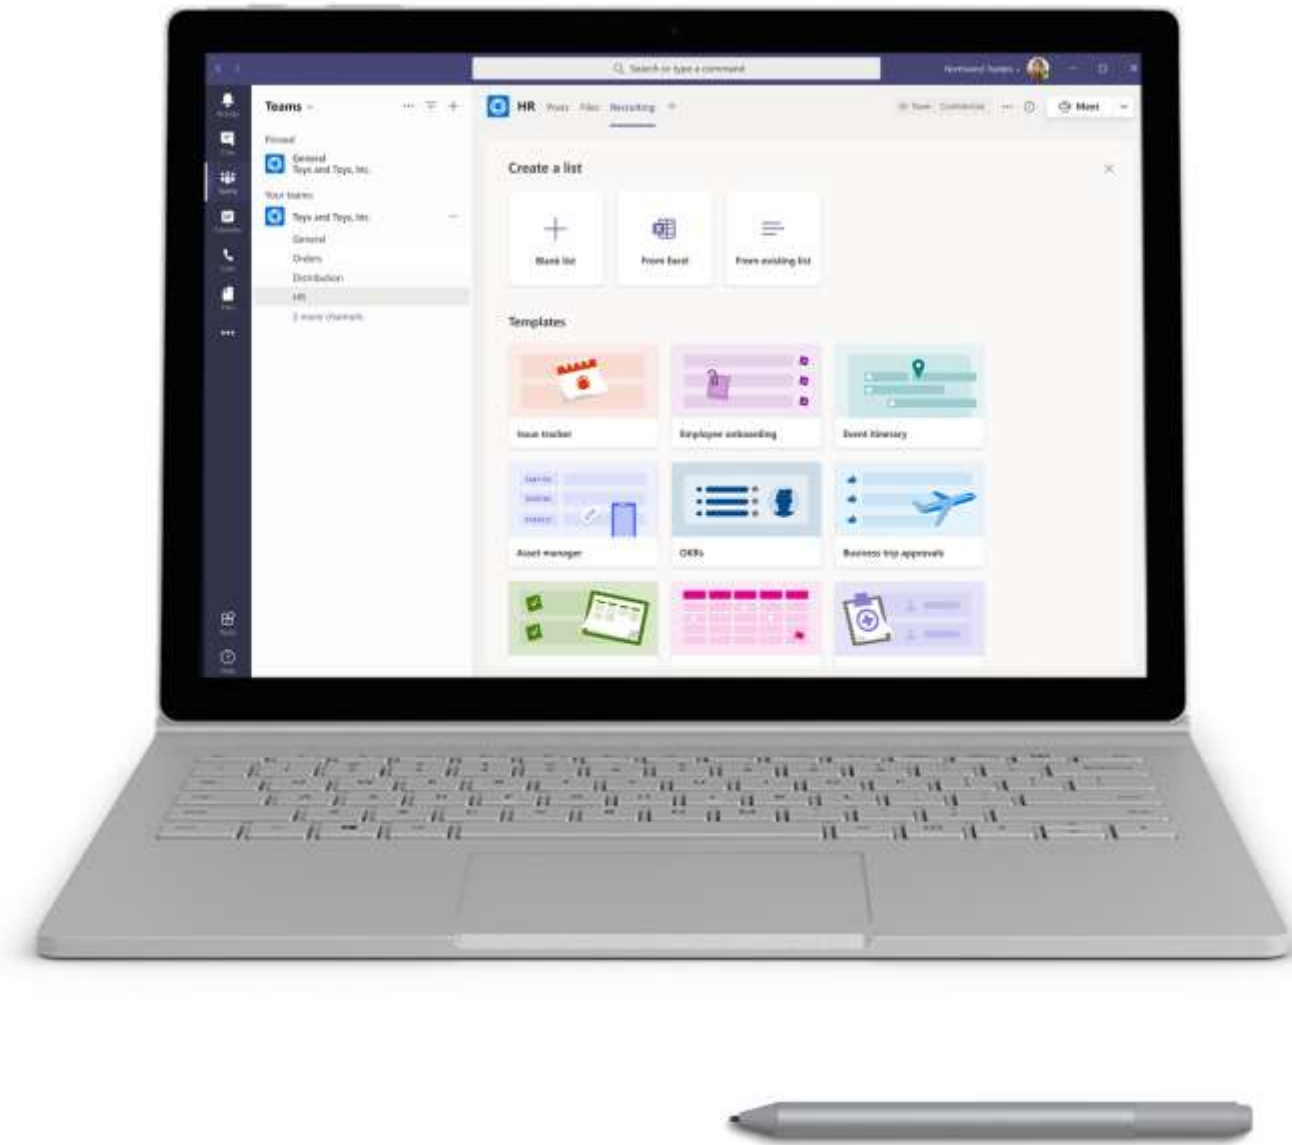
Search or type a command

Northwind Traders

Teams

Pinned

General
Toys and Toys, Inc.

Your teams

Toys and Toys, Inc.

General

Orders

Distribution

HR

2 more channels

HR Posts Files Recruiting +

Meet

Create a list

Blank list

From Excel

From existing list

Templates

Issue tracker

Employee onboarding

Event itinerary

Asset manager

OKRs

Business trip approvals